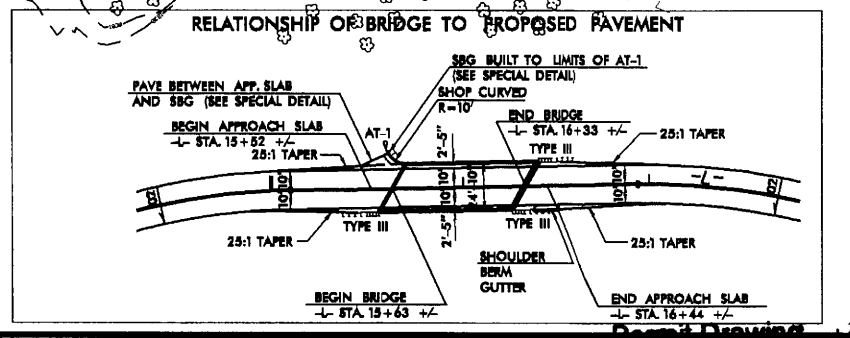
RELATIONSHIP OF BRIDGE TO PROPOSED PAVEMENT

SBG BUILT TO LIMITS OF AT-1 (SEE SPECIAL DETAIL)
SHOP CURVED R=10'

PAVE BETWEEN APP. SLAB AND SBG (SEE SPECIAL DETAIL)

BEGIN APPROACH SLAB -L- STA. 15+52 +/-

25:1 TAPER

AT-1

2'-5"

END BRIDGE -L- STA. 16+33 +/-

25:1 TAPER

TYPE III

10' 10'

10' 10'

24' 10'

10' 10'

-L-

25:1 TAPER

TYPE III

2'-5"

TYPE III

25:1 TAPER

SHOULDER
BERM
GUTTER

BEGIN BRIDGE -L- STA. 15+63 +/-

END APPROACH SLAB -L- STA. 16+44 +/-

Permit Drawing